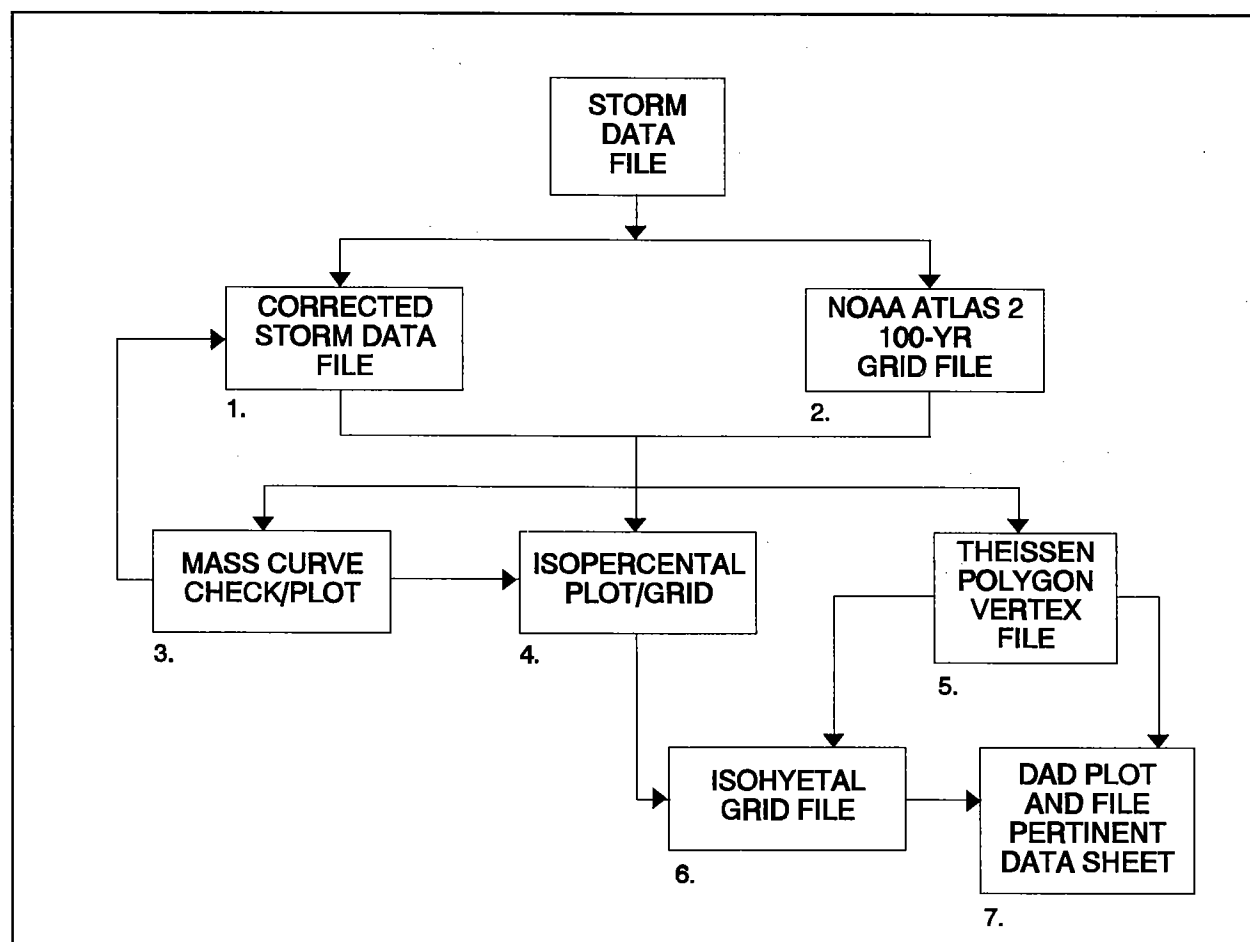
STORM DATA FILE

CORRECTED STORM DATA FILE
1.

NOAA ATLAS 2 100-YR GRID FILE
2.

MASS CURVE CHECK/PLOT
3.

ISOPERCENTAL PLOT/GRID
4.

THEISSEN POLYGON VERTEX FILE
5.

ISOHYETAL GRID FILE
6.

DAD PLOT AND FILE PERTINENT DATA SHEET
7.